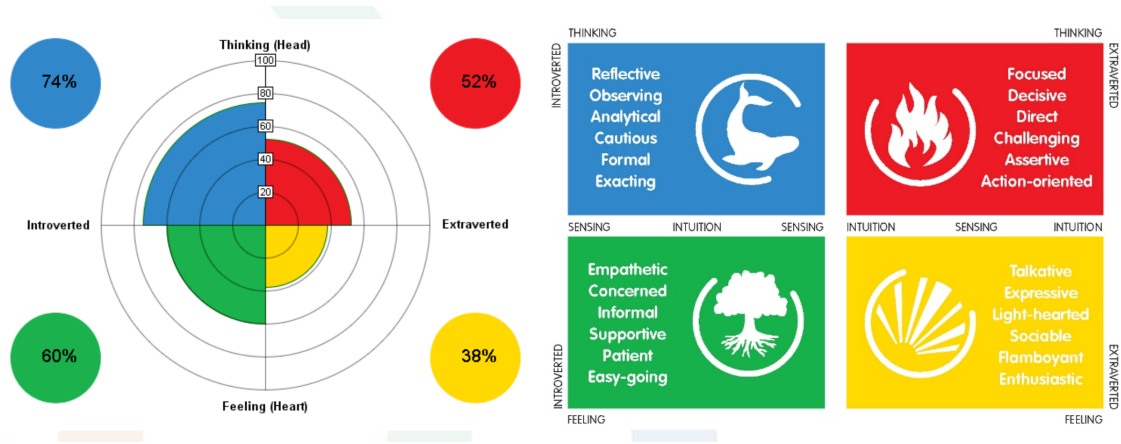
74%

Thinking (Head)

52%

100
80
60
40
20

Introverted

Extraverted

60%

38%

Feeling (Heart)

THINKING

THINKING

INTROVERTED

Reflective
Observing
Analytical
Cautious
Formal
Exacting

Focused
Decisive
Direct
Challenging
Assertive
Action-oriented

EXTRAVERTED

SENSING INTUITION SENSING

INTUITION SENSING INTUITION

Empathetic
Concerned
Informal
Supportive
Patient
Easy-going

Talkative
Expressive
Light-hearted
Sociable
Flamboyant
Enthusiastic

INTROVERTED

EXTRAVERTED

FEELING

FEELING